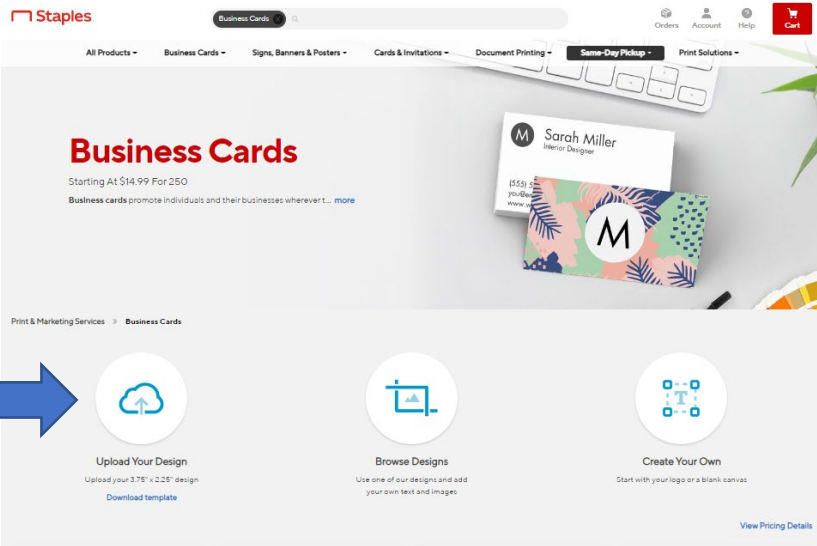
Staples

Business Cards ×

Orders Account Help Cart

All Products ▾ Business Cards ▾ Signs, Banners & Posters ▾ Cards & Invitations ▾ Document Printing ▾ Same-Day Pickup ▾ Print Solutions ▾

Business Cards

Starting At $14.99 For 250

Business cards promote individuals and their businesses wherever t... more

M Sarah Miller
Interior Designer

(555) 5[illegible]
you@e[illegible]
www.w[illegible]

M

Print & Marketing Services » Business Cards

Upload Your Design

Upload your 3.75" x 2.25" design

Download template

Browse Designs

Use one of our designs and add your own text and images

Create Your Own

Start with your logo or a blank canvas

View Pricing Details